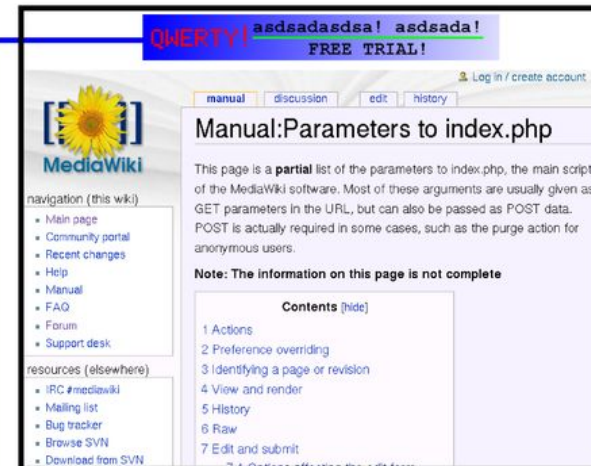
QWERTY! asdsadasdsa! asdsada! FREE TRIAL!

Log in / create account

manual discussion edit history

MediaWiki

navigation (this wiki)
- Main page
- Community portal
- Recent changes
- Help
- Manual
- FAQ
- Forum
- Support desk

resources (elsewhere)
- IRC #mediawiki
- Mailing list
- Bug tracker
- Browse SVN
- Download from SVN

Manual:Parameters to index.php

This page is a **partial** list of the parameters to index.php, the main script of the MediaWiki software. Most of these arguments are usually given as GET parameters in the URL, but can also be passed as POST data. POST is actually required in some cases, such as the purge action for anonymous users.

**Note: The information on this page is not complete**

Contents [hide]
1 Actions
2 Preference overriding
3 Identifying a page or revision
4 View and render
5 History
6 Raw
7 Edit and submit
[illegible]